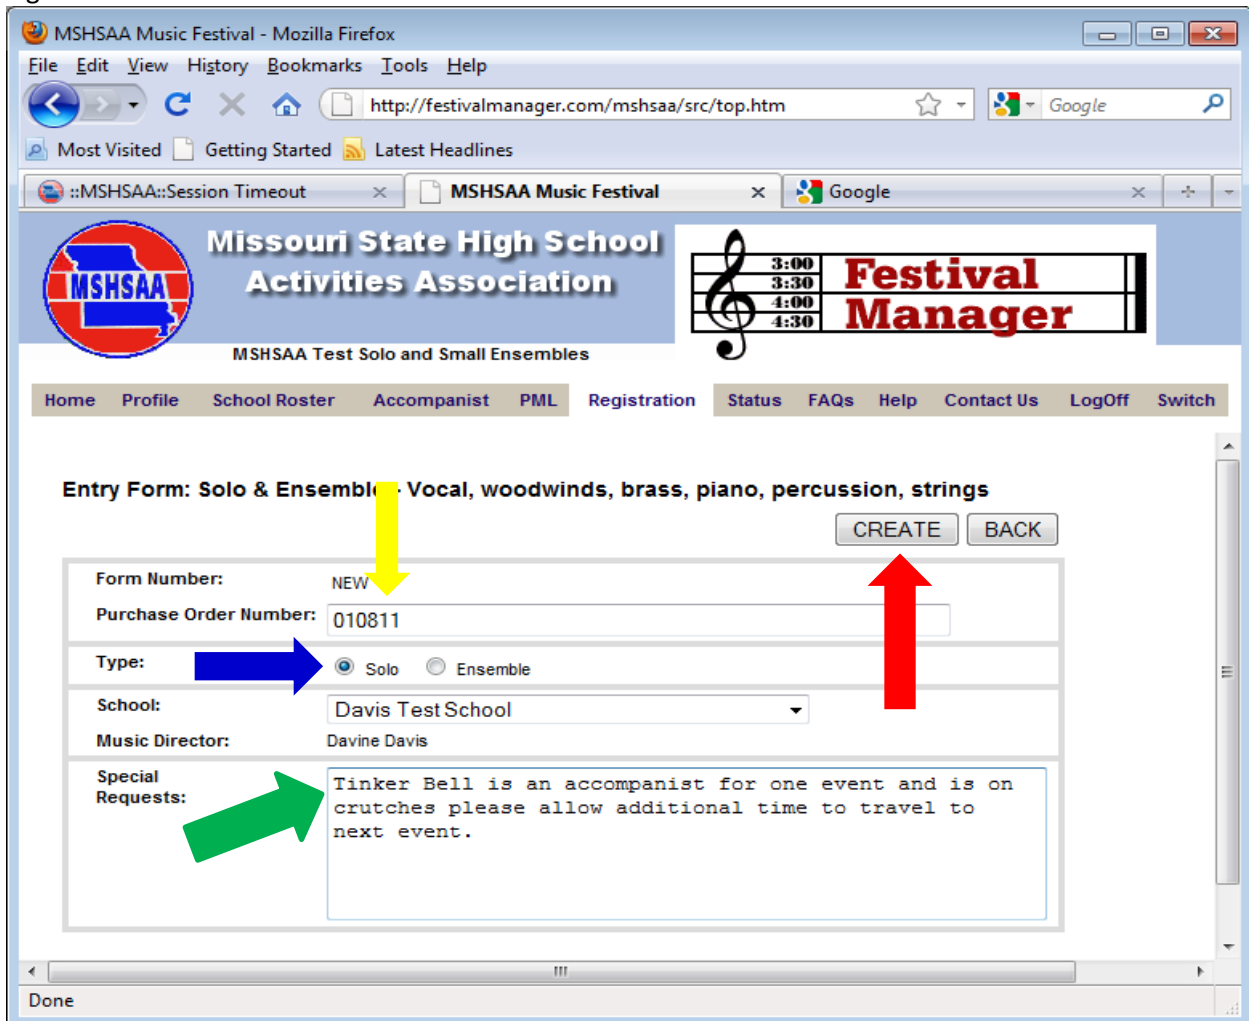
MSHSAA Music Festival - Mozilla Firefox

File Edit View History Bookmarks Tools Help

http://festivalmanager.com/mshsaa/src/top.htm

Google

Most Visited Getting Started Latest Headlines

::MSHSAA::Session Timeout

MSHSAA Music Festival

Google

MSHSAA

Missouri State High School Activities Association

3:00 3:30 4:00 4:30

Festival Manager

MSHSAA Test Solo and Small Ensembles

Home Profile School Roster Accompanist PML Registration Status FAQs Help Contact Us LogOff Switch

Entry Form: Solo & Ensembl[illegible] Vocal, woodwinds, brass, piano, percussion, strings

CREATE BACK

| | |
|---|---|
| Form Number: | NEW |
| Purchase Order Number: | 010811 |
| Type: | Solo Ensemble |
| School: | Davis Test School |
| Music Director: | Davine Davis |
| Special Requests: | Tinker Bell is an accompanist for one event and is on crutches please allow additional time to travel to next event. |

Done